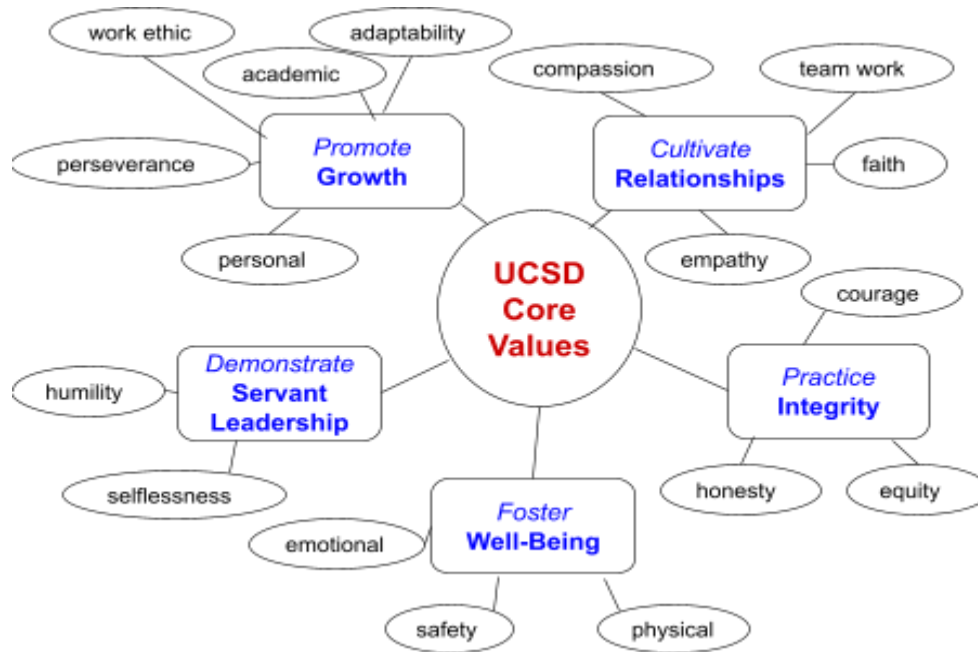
UCSD Core Values

Promote Growth
work ethic
adaptability
academic
perseverance
personal

Cultivate Relationships
compassion
team work
faith
empathy

Practice Integrity
courage
honesty
equity

Foster Well-Being
emotional
safety
physical

Demonstrate Servant Leadership
humility
selflessness